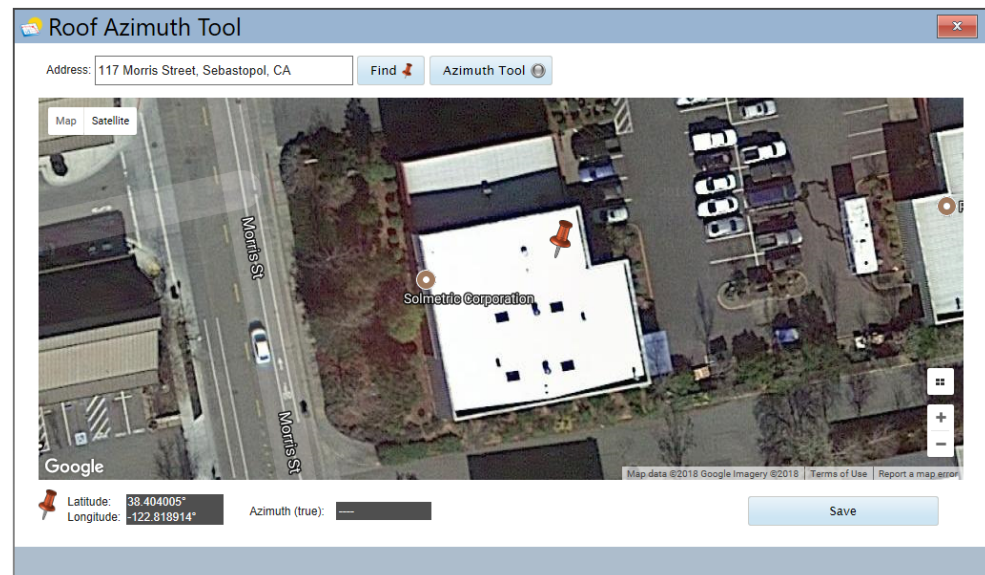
Roof Azimuth Tool

Address: 117 Morris Street, Sebastopol, CA

Find

Azimuth Tool

Map

Satellite

Morris St

Solmetric Corporation

Morris St

Google

Map data ©2018 Google Imagery ©2018 | Terms of Use | Report a map error

+

−

Latitude: 38.404005°

Longitude: -122.818914°

Azimuth (true): ----

Save